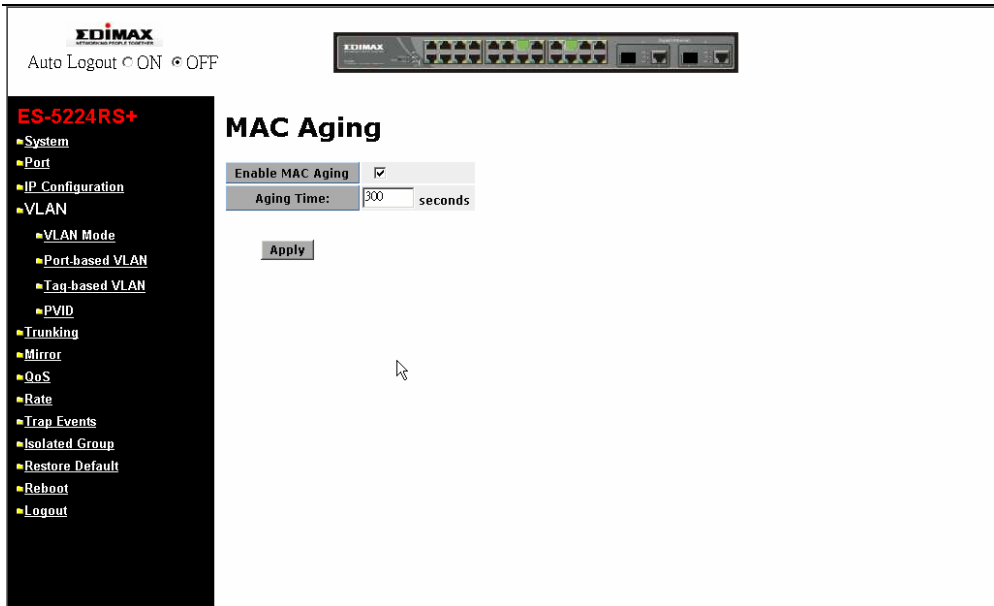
EDIMAX
NETWORKING PEOPLE TOGETHER
Auto Logout ○ ON ⊙ OFF

ES-5224RS+
System
Port
IP Configuration
VLAN
VLAN Mode
Port-based VLAN
Tag-based VLAN
PVID
Trunking
Mirror
QoS
Rate
Trap Events
Isolated Group
Restore Default
Reboot
Logout

MAC Aging

| Enable MAC Aging | ☑ |
|---|---|
| Aging Time: | 300 seconds |

Apply